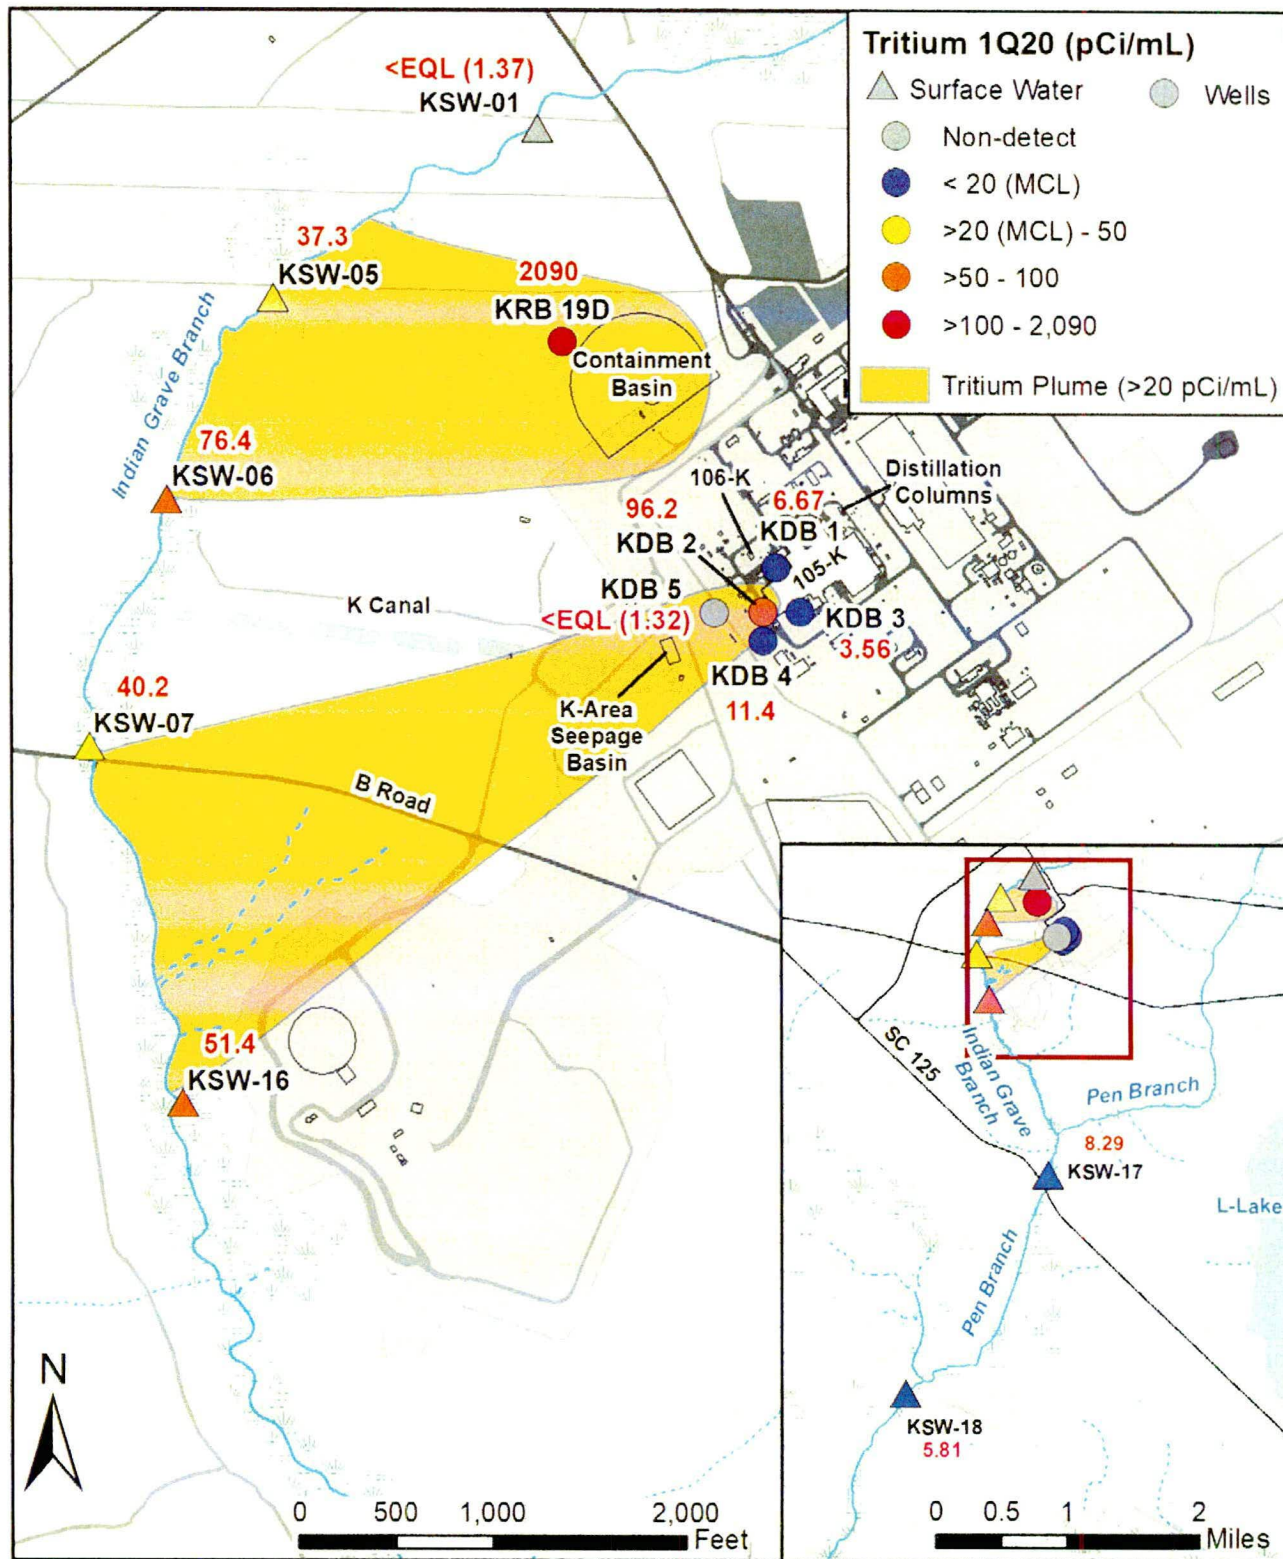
Tritium 1Q20 (pCi/mL)
Surface Water
Wells
Non-detect
< 20 (MCL)
>20 (MCL) - 50
>50 - 100
>100 - 2,090
Tritium Plume (>20 pCi/mL)

<EQL (1.37)
KSW-01
37.3
KSW-05
2090
KRB 19D
Containment Basin
Indian Grave Branch
76.4
KSW-06
106-K
Distillation Columns
96.2
6.67
KDB 1
KDB 2
105-K
KDB 5
K Canal
<EQL (1.32)
KDB 3
3.56
KDB 4
11.4
40.2
KSW-07
K-Area Seepage Basin
B Road
51.4
KSW-16
N
0 500 1,000 2,000 Feet

SC 125
Indian Grave Branch
Pen Branch
8.29
KSW-17
L-Lake
Pen Branch
KSW-18
5.81
0 0.5 1 2 Miles